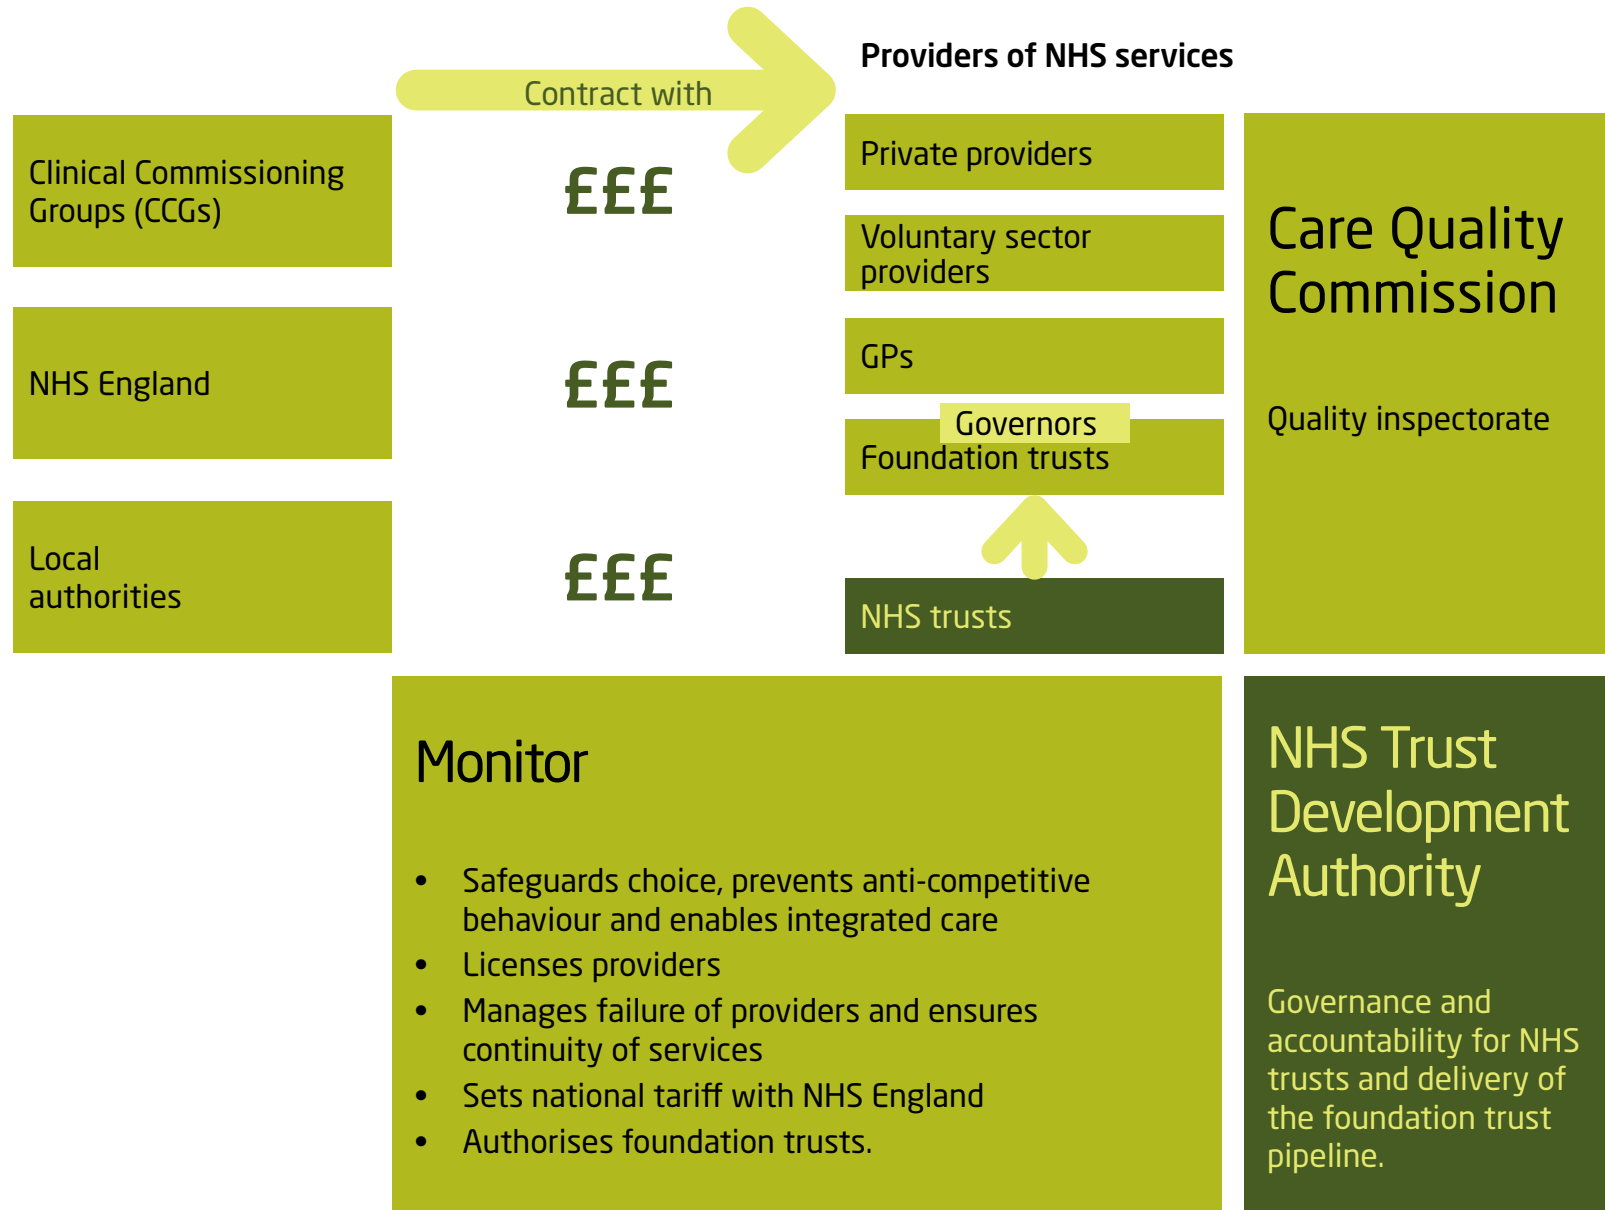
Contract with

Providers of NHS services

Clinical Commissioning Groups (CCGs)

£££

NHS England

£££

Local authorities

£££

Private providers

Voluntary sector providers

GPs

Governors

Foundation trusts

NHS trusts

Care Quality Commission

Quality inspectorate

Monitor

- Safeguards choice, prevents anti-competitive behaviour and enables integrated care
- Licenses providers
- Manages failure of providers and ensures continuity of services
- Sets national tariff with NHS England
- Authorises foundation trusts.

NHS Trust Development Authority

Governance and accountability for NHS trusts and delivery of the foundation trust pipeline.